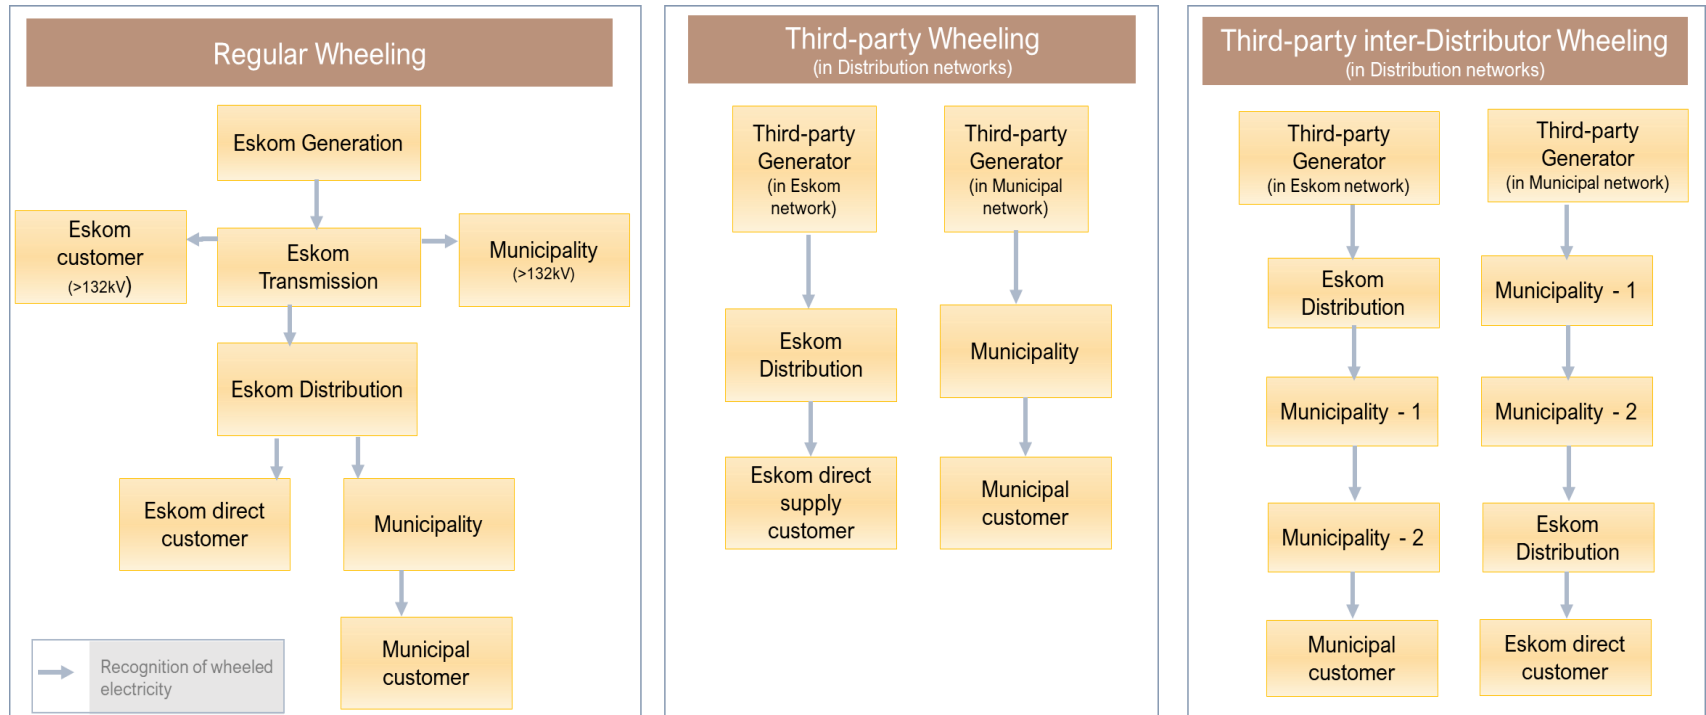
Regular Wheeling

Eskom Generation

Eskom customer (>132kV)

Eskom Transmission

Municipality (>132kV)

Eskom Distribution

Eskom direct customer

Municipality

Municipal customer

Recognition of wheeled electricity

Third-party Wheeling
(in Distribution networks)

Third-party Generator (in Eskom network)

Third-party Generator (in Municipal network)

Eskom Distribution

Municipality

Eskom direct supply customer

Municipal customer

Third-party inter-Distributor Wheeling
(in Distribution networks)

Third-party Generator (in Eskom network)

Third-party Generator (in Municipal network)

Eskom Distribution

Municipality - 1

Municipality - 1

Municipality - 2

Municipality - 2

Eskom Distribution

Municipal customer

Eskom direct customer